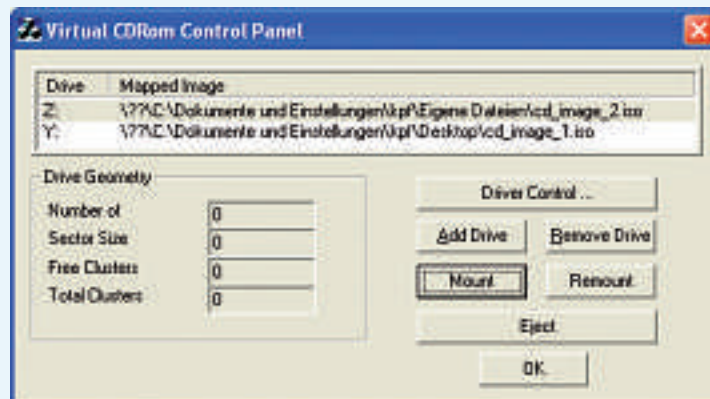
Virtual CDRom Control Panel

| Drive | Mapped Image |
|---|---|
| Z: | \??\C:\Dokumente und Einstellungen\kpf\Eigene Dateien\cd_image_2.iso |
| Y: | \??\C:\Dokumente und Einstellungen\kpf\Desktop\cd_image_1.iso |

Drive Geometry

Number of 0
Sector Size 0
Free Clusters 0
Total Clusters 0

Driver Control ...

Add Drive

Remove Drive

Mount

Remount

Eject

OK